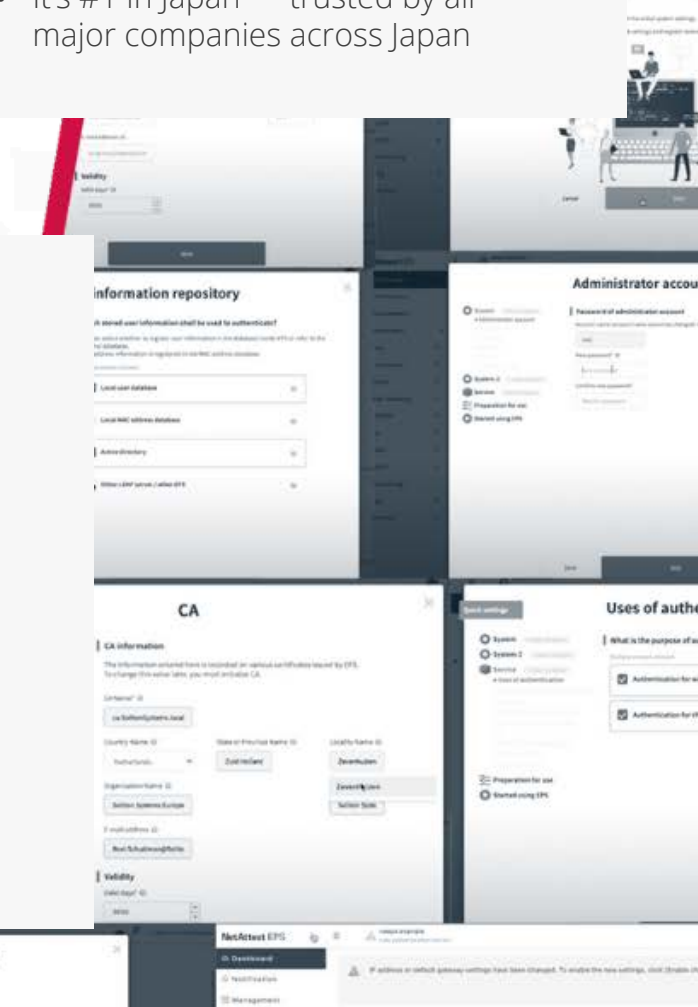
major companies across Japan

Validity

information repository

Local user database

Local MAC address database

Active directory

Administrator accou

Password of administrator account

System

System 2

Service

Preparation for use

Started using EPS

CA

CA information

Validity

Uses of authe

Authentication for

Authentication for

NetAttest EPS

Dashboard

Notification

Management